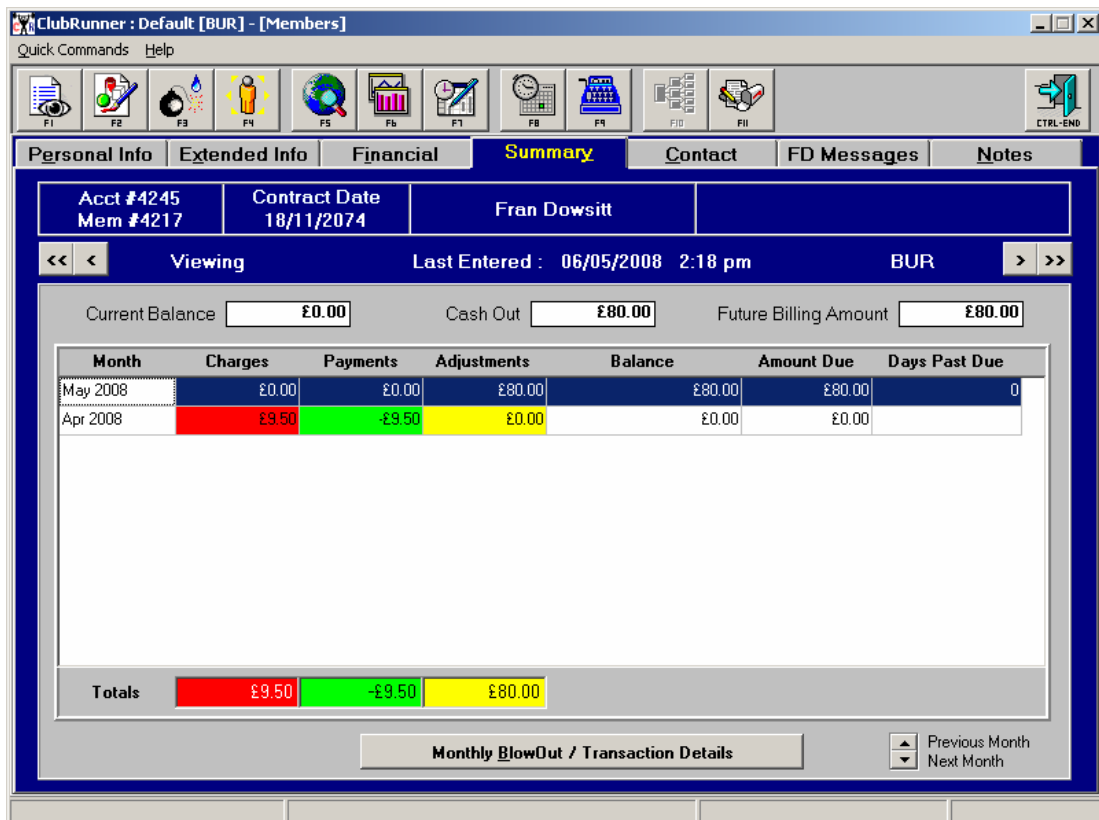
ClubRunner : Default [BUR] - [Members]

Quick Commands Help

F1 F2 F3 F4 F5 F6 F7 F8 F9 F10 F11 CTRL-END

Personal Info | Extended Info | Financial | Summary | Contact | FD Messages | Notes

Acct #4245
Mem #4217

Contract Date
18/11/2074

Fran Dowsitt

<< < Viewing Last Entered : 06/05/2008 2:18 pm BUR > >>

Current Balance £0.00 Cash Out £80.00 Future Billing Amount £80.00

| Month | Charges | Payments | Adjustments | Balance | Amount Due | Days Past Due |
|---|---|---|---|---|---|---|
| May 2008 | £0.00 | £0.00 | £80.00 | £80.00 | £80.00 | 0 |
| Apr 2008 | £9.50 | -£9.50 | £0.00 | £0.00 | £0.00 | |

Totals £9.50 -£9.50 £80.00

Monthly BlowOut / Transaction Details

Previous Month
Next Month